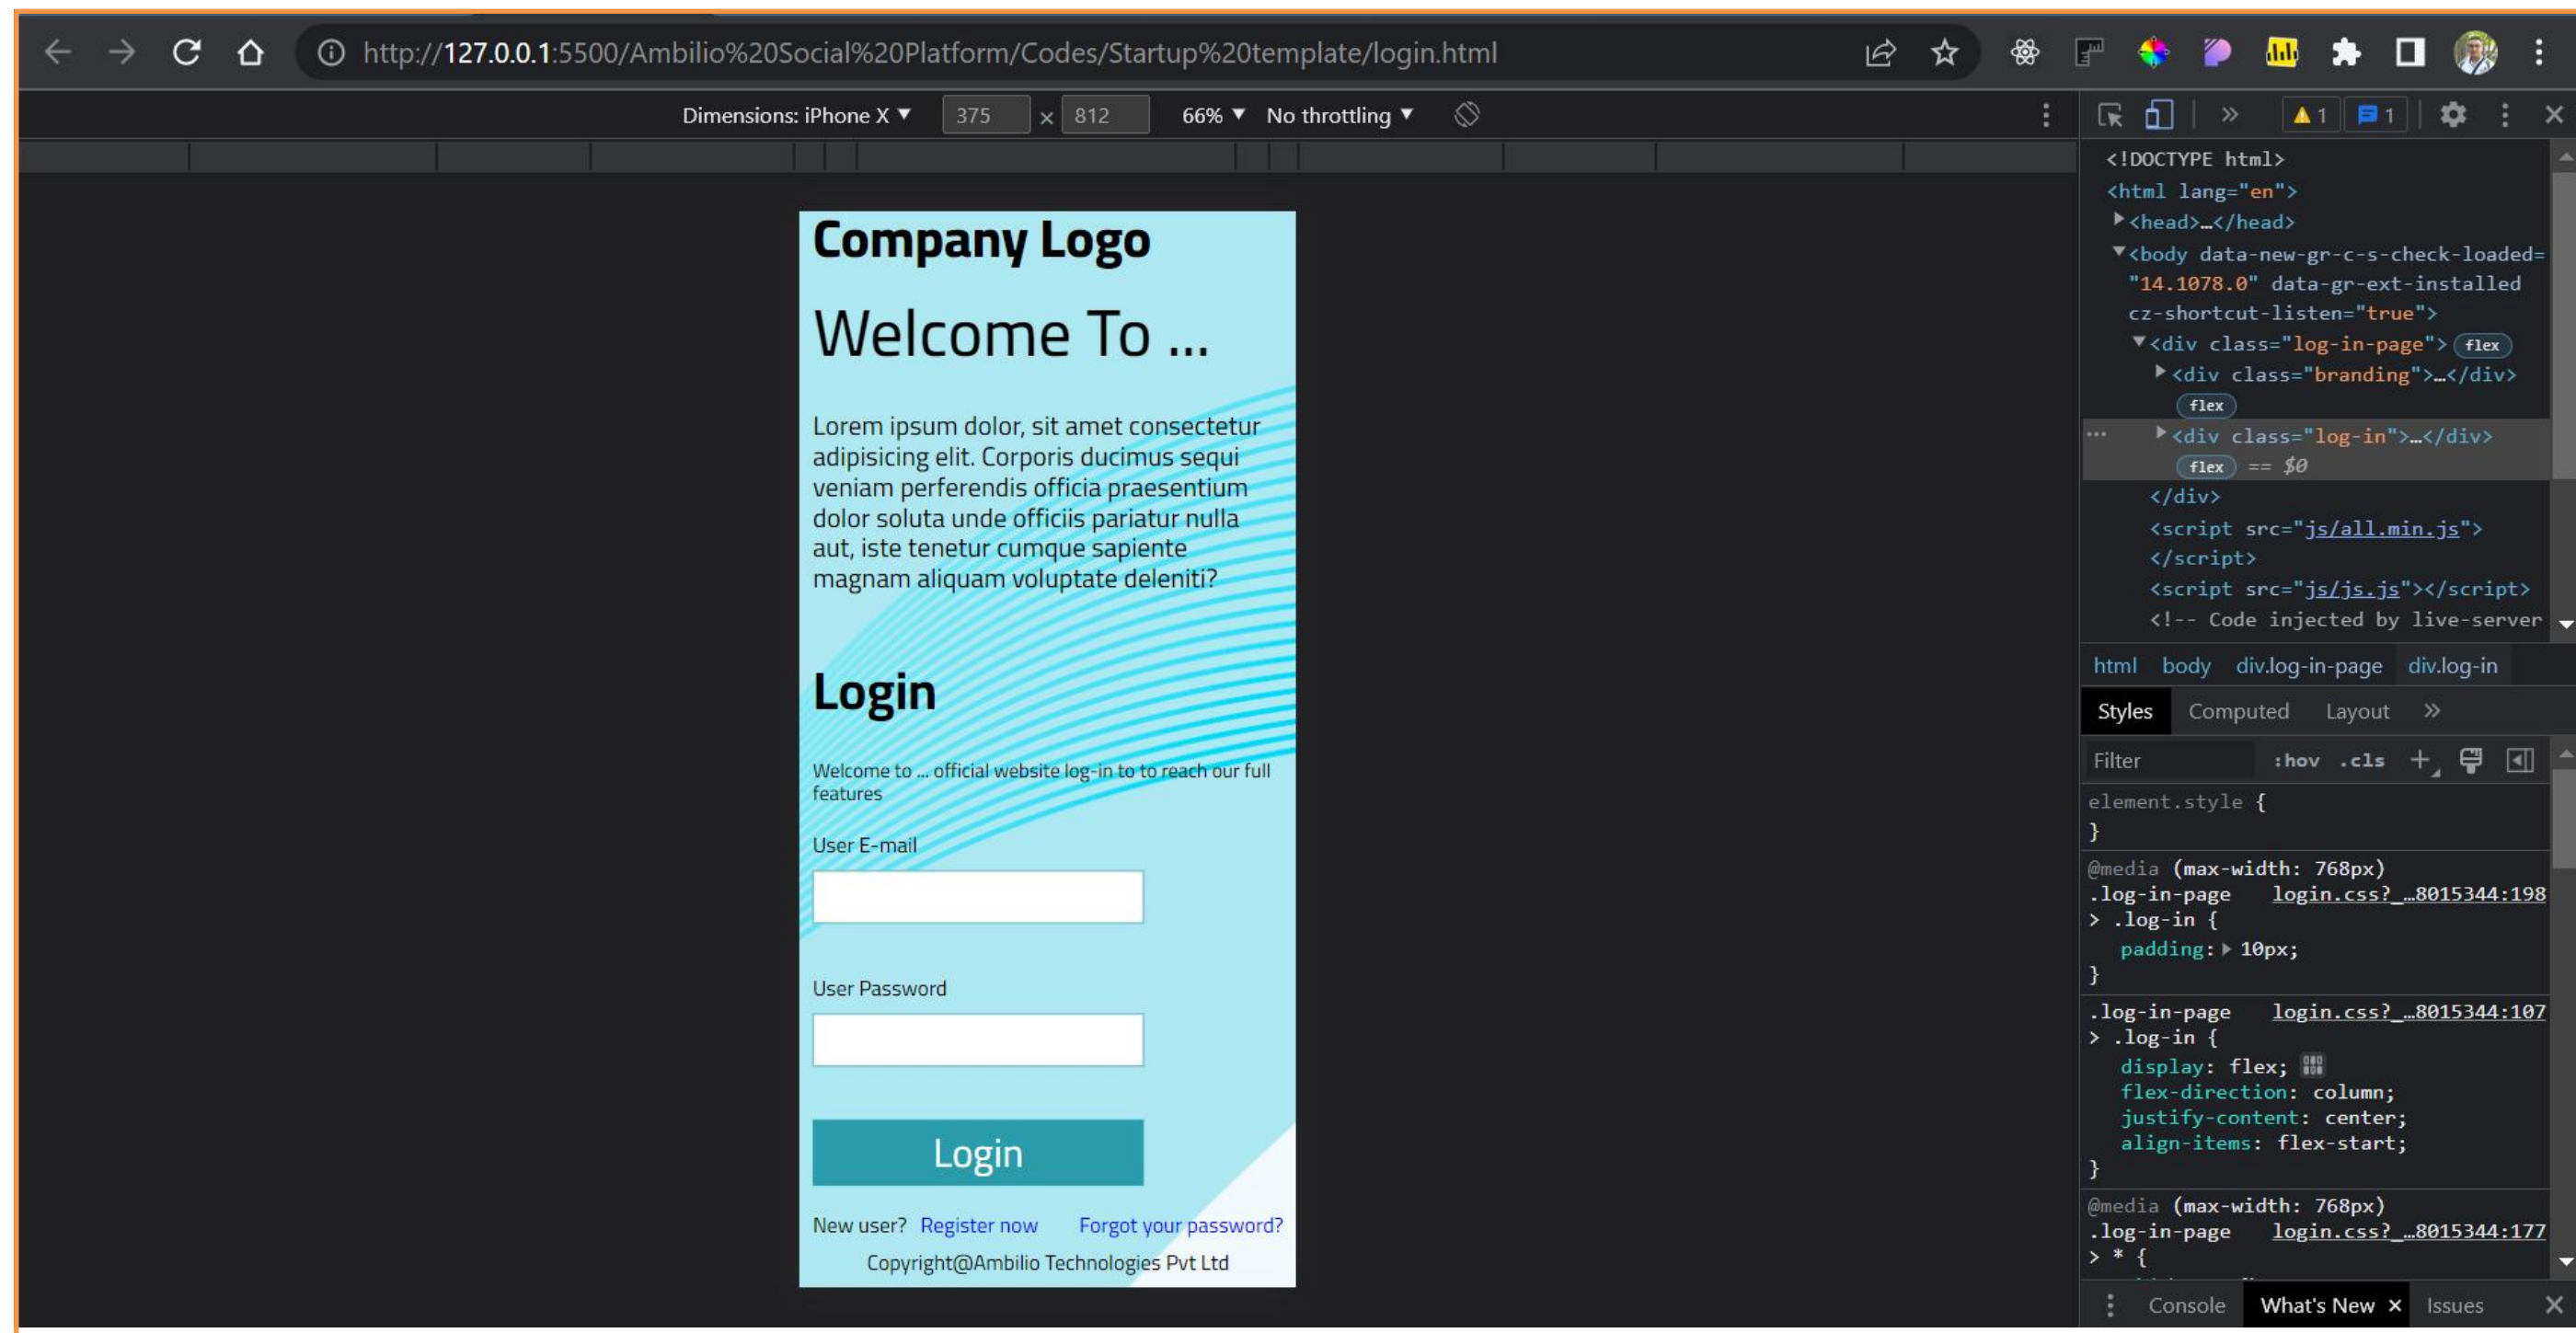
http://127.0.0.1:5500/Ambilio%20Social%20Platform/Codes/Startup%20template/login.html

Dimensions: iPhone X ▼ 375 x 812 66% ▼ No throttling ▼

Company Logo

Welcome To ...

Lorem ipsum dolor, sit amet consectetur adipisicing elit. Corporis ducimus sequi veniam perferendis officia praesentium dolor soluta unde officiis pariatur nulla aut, iste tenetur cumque sapiente magnam aliquam voluptate deleniti?

Login

Welcome to ... official website log-in to to reach our full features

User E-mail

User Password

Login

New user? Register now Forgot your password?

Copyright@Ambilio Technologies Pvt Ltd

1 1

<!DOCTYPE html>
<html lang="en">
▶<head>…</head>
▼<body data-new-gr-c-s-check-loaded="14.1078.0" data-gr-ext-installed cz-shortcut-listen="true">
▼<div class="log-in-page"> flex
▶<div class="branding">…</div> flex
▶<div class="log-in">…</div> flex == $0
</div>
<script src="js/all.min.js"></script>
<script src="js/js.js"></script>
<!-- Code injected by live-server

html body div.log-in-page div.log-in

Styles Computed Layout »

Filter :hov .cls +

element.style {
}
@media (max-width: 768px)
.log-in-page > .log-in { login.css?_…8015344:198
padding: ▶ 10px;
}
.log-in-page > .log-in { login.css?_…8015344:107
display: flex;
flex-direction: column;
justify-content: center;
align-items: flex-start;
}
@media (max-width: 768px)
.log-in-page > * { login.css?_…8015344:177

Console What's New × Issues